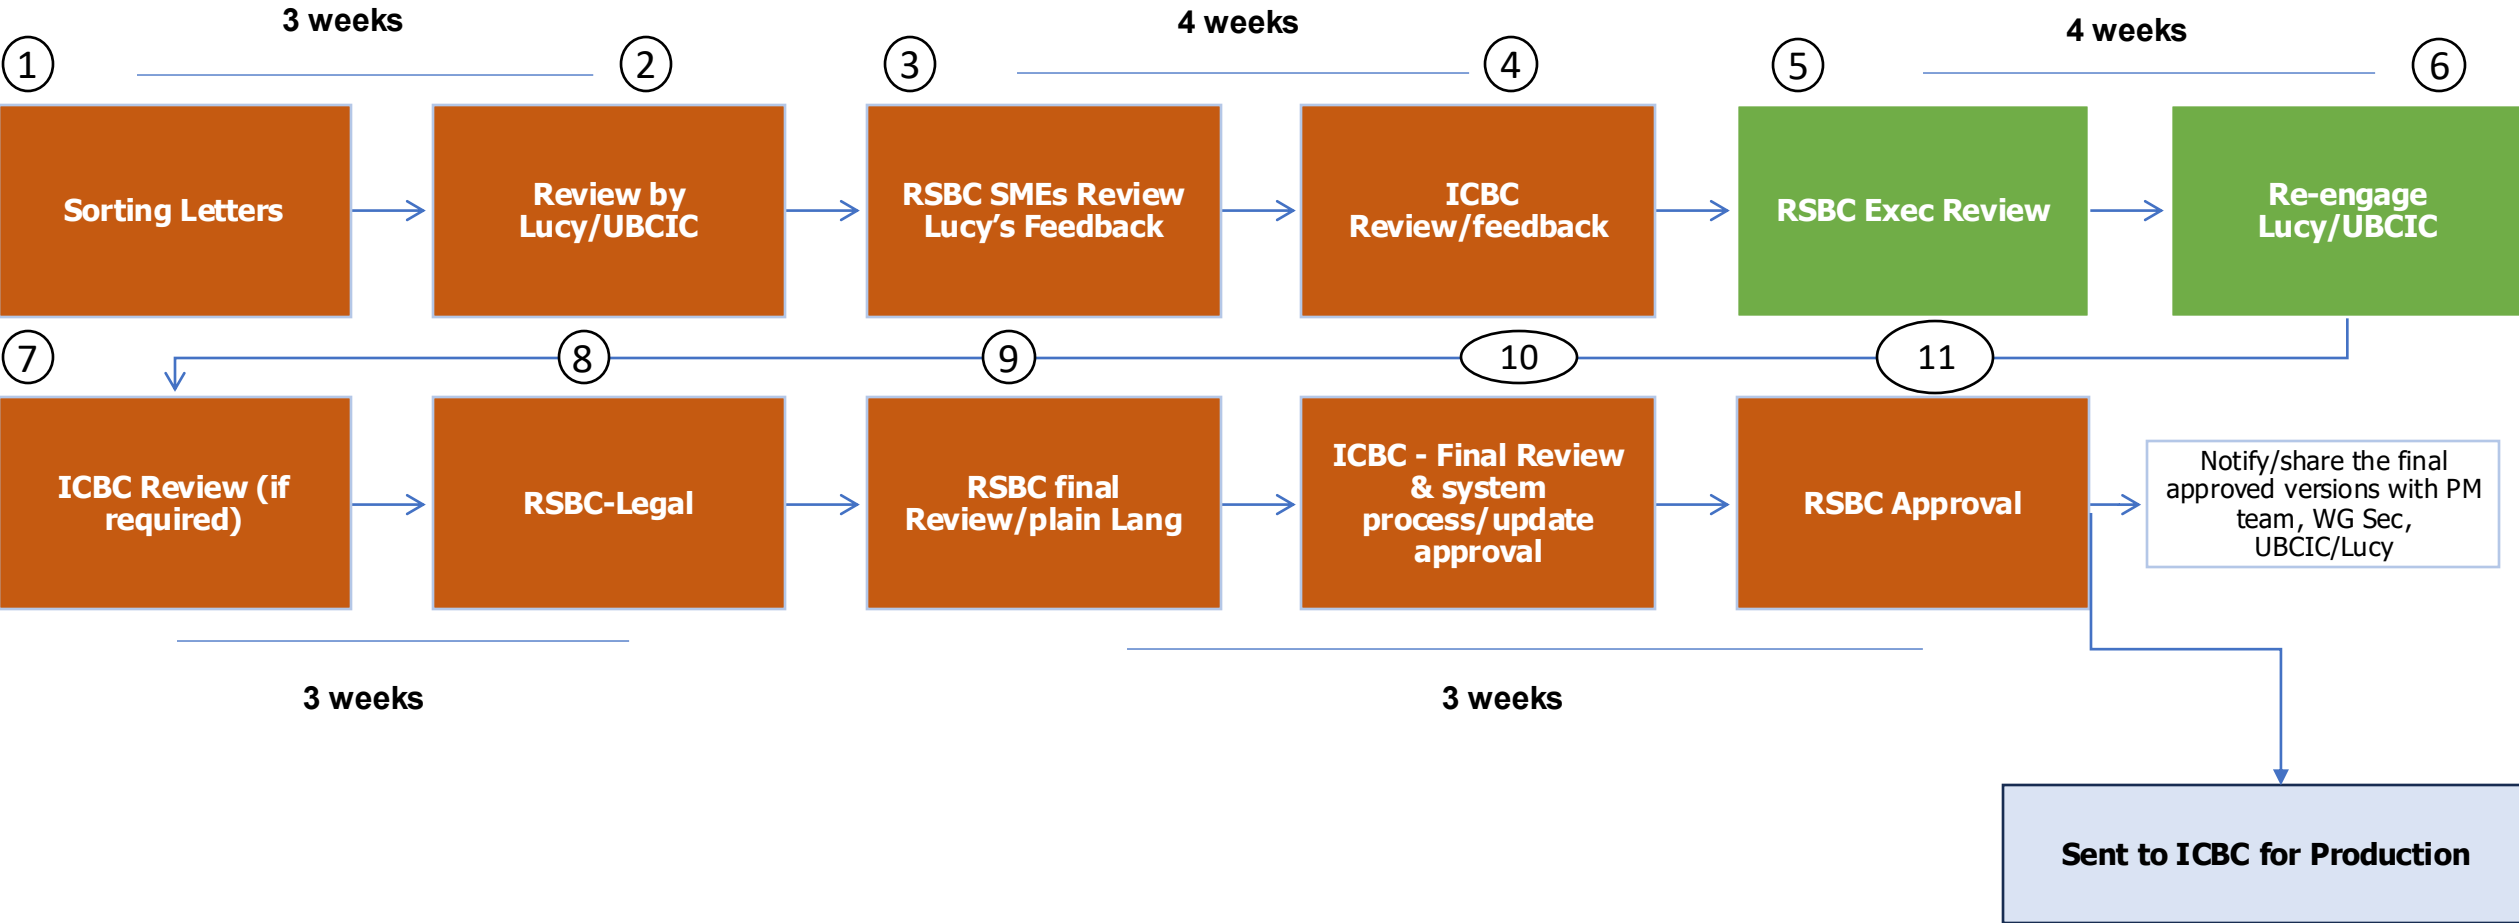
3 weeks

4 weeks

4 weeks

1

2

3

4

5

6

Sorting Letters

Review by Lucy/UBCIC

RSBC SMEs Review Lucy's Feedback

ICBC Review/feedback

RSBC Exec Review

Re-engage Lucy/UBCIC

7

8

9

10

11

ICBC Review (if required)

RSBC-Legal

RSBC final Review/plain Lang

ICBC - Final Review & system process/ update approval

RSBC Approval

Notify/share the final approved versions with PM team, WG Sec, UBCIC/Lucy

3 weeks

3 weeks

Sent to ICBC for Production